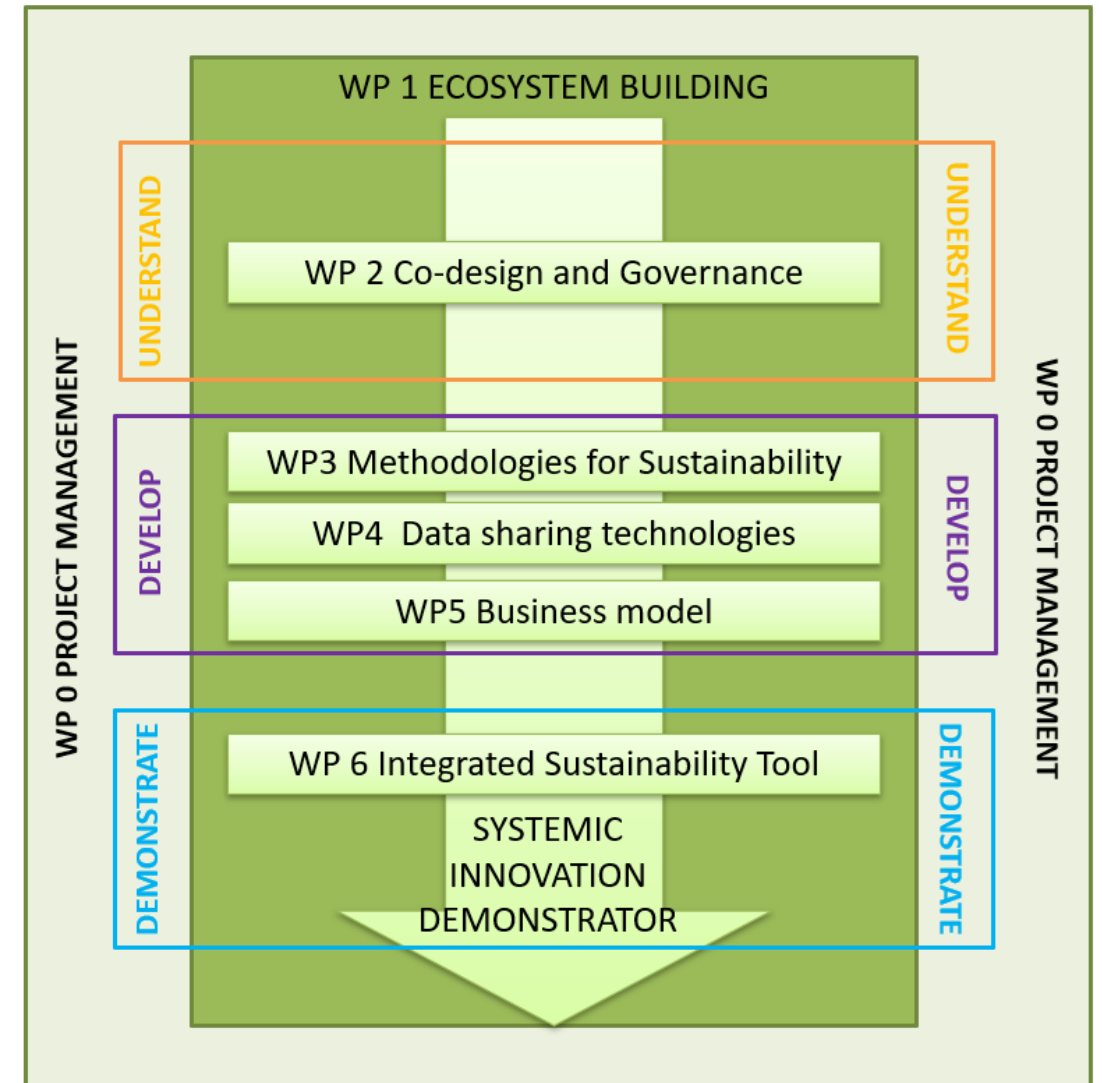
WP 1 ECOSYSTEM BUILDING

UNDERSTAND

WP 2 Co-design and Governance

UNDERSTAND

WP 0 PROJECT MANAGEMENT

DEVELOP

WP3 Methodologies for Sustainability

WP4 Data sharing technologies

WP5 Business model

DEVELOP

WP 0 PROJECT MANAGEMENT

DEMONSTRATE

WP 6 Integrated Sustainability Tool

SYSTEMIC INNOVATION DEMONSTRATOR

DEMONSTRATE